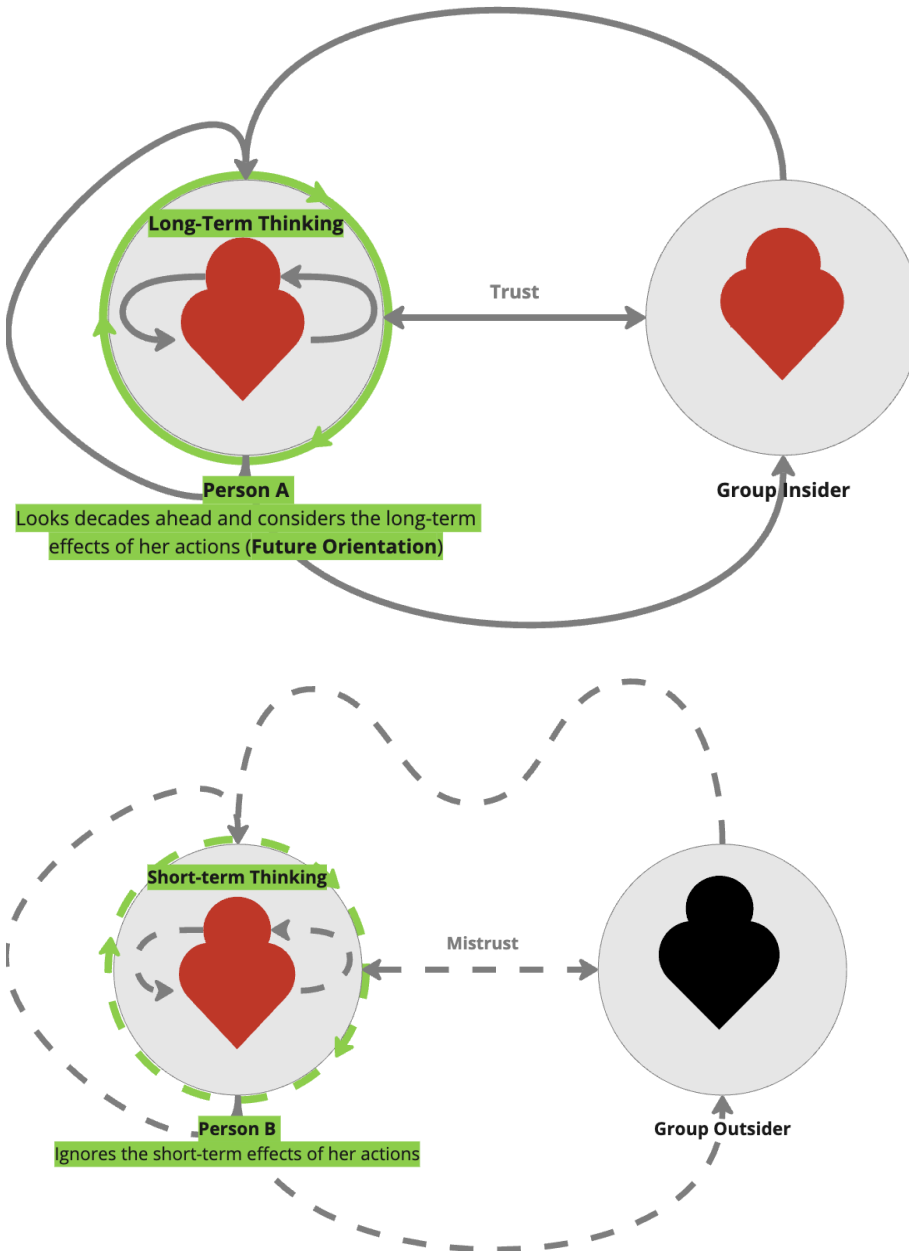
Long-Term Thinking

Trust

Person A
Looks decades ahead and considers the long-term effects of her actions (**Future Orientation**)

Group Insider

Short-term Thinking

Mistrust

Person B
Ignores the short-term effects of her actions

Group Outsider